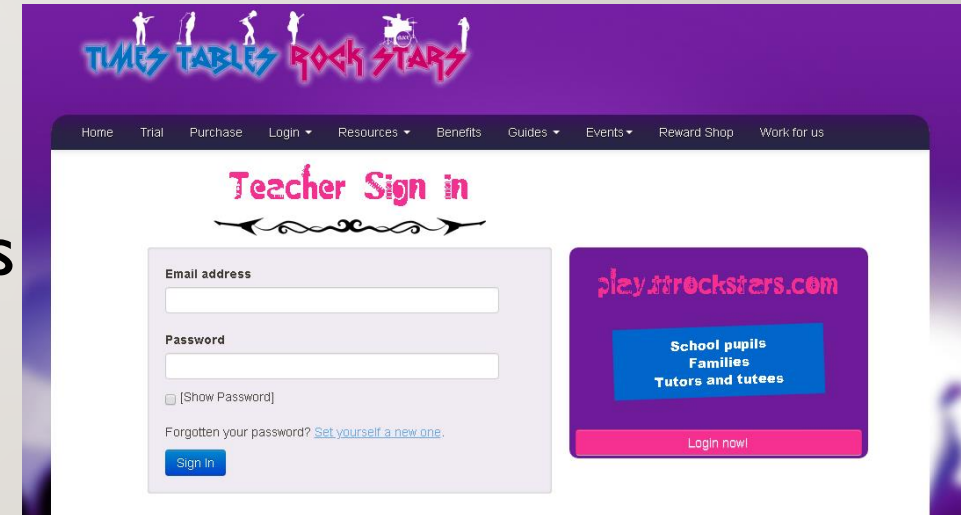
TIMES TABLES ROCK STARS

Home Trial Purchase Login Resources Benefits Guides Events Reward Shop Work for us

Teacher Sign in

Email address

Password

[Show Password]

Forgotten your password? Set yourself a new one.

Sign In

play.ttrockstars.com

School pupils
Families
Tutors and tutees

Login now!